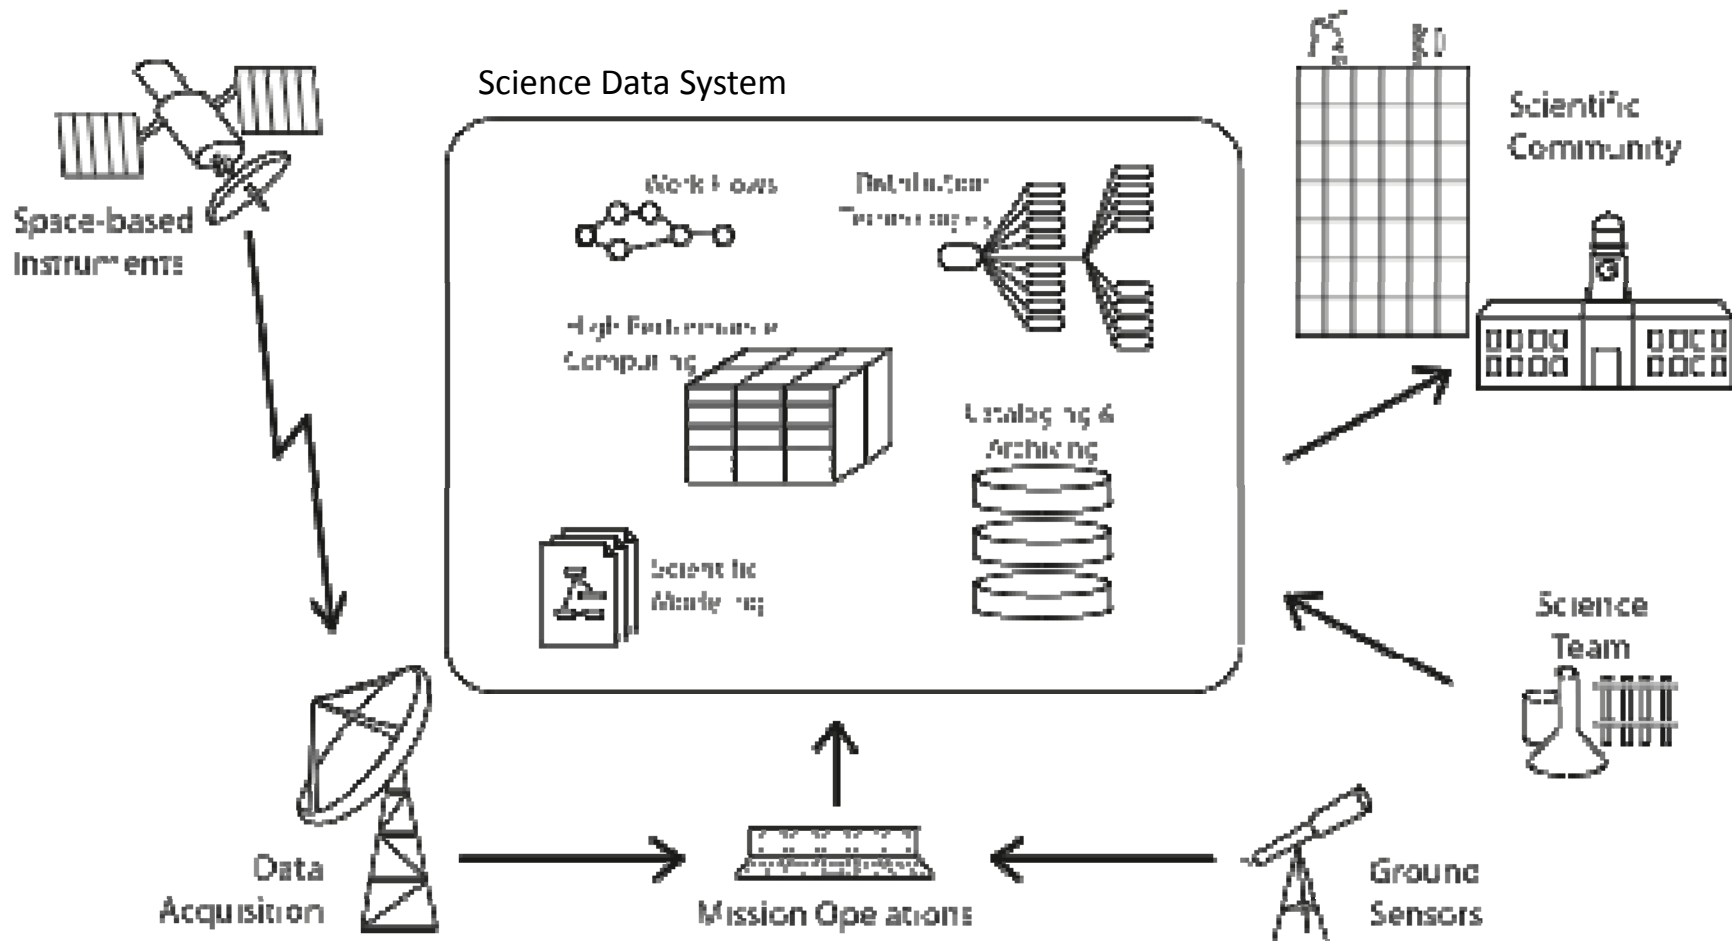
Science Data System

Space-based Instruments

Work Flows

Distribution Technologies

High Performance Computing

Cataloging & Archiving

Scientific Modeling

Scientific Community

Science Team

Data Acquisition

Mission Operations

Ground Sensors